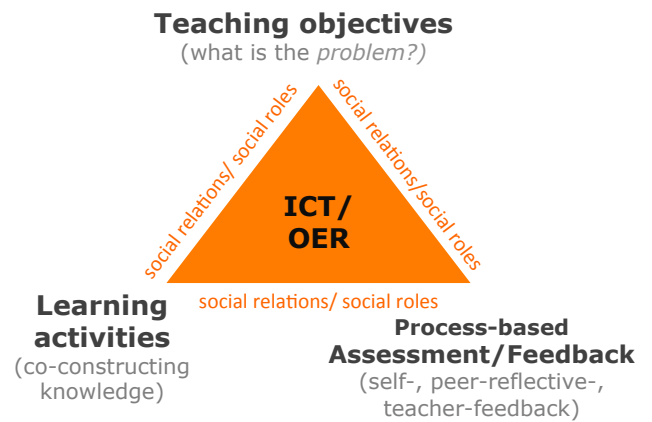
Teaching objectives
(what is the problem?)

social relations/ social roles

social relations/social roles

ICT/
OER

social relations/ social roles

Learning activities
(co-constructing knowledge)

Process-based
Assessment/Feedback
(self-, peer-reflective-, teacher-feedback)